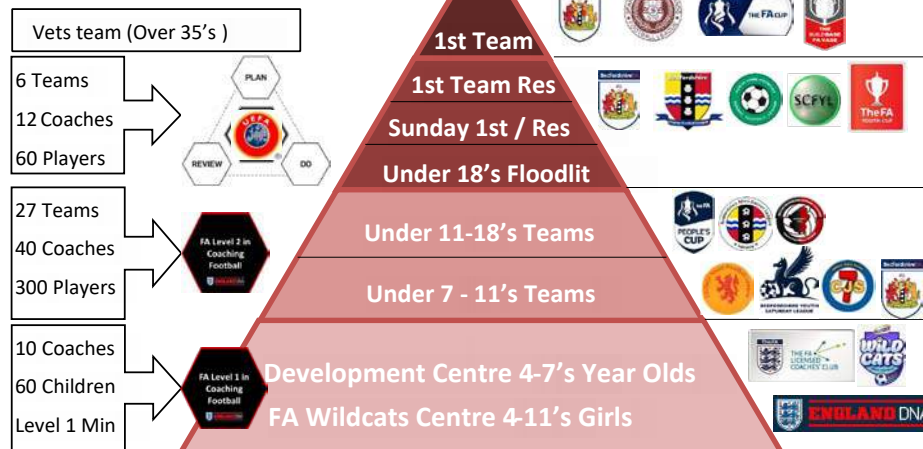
Vets team (Over 35's )

6 Teams
12 Coaches
60 Players

PLAN
UEFA
REVIEW
DO

27 Teams
40 Coaches
300 Players

FA Level 2 in Coaching Football

10 Coaches
60 Children
Level 1 Min

FA Level 1 in Coaching Football

1st Team
1st Team Res
Sunday 1st / Res
Under 18's Floodlit
Under 11-18's Teams
Under 7 - 11's Teams
Development Centre 4-7's Year Olds
FA Wildcats Centre 4-11's Girls

THE FA CUP
SCFYL
The FA
PEOPLE'S CUP
BEDFORDSHIRE YOUTH SATURDAY LEAGUE
CJS
THE FA LICENSED COACHES' CLUB
WILDCATS
ENGLAND DNA